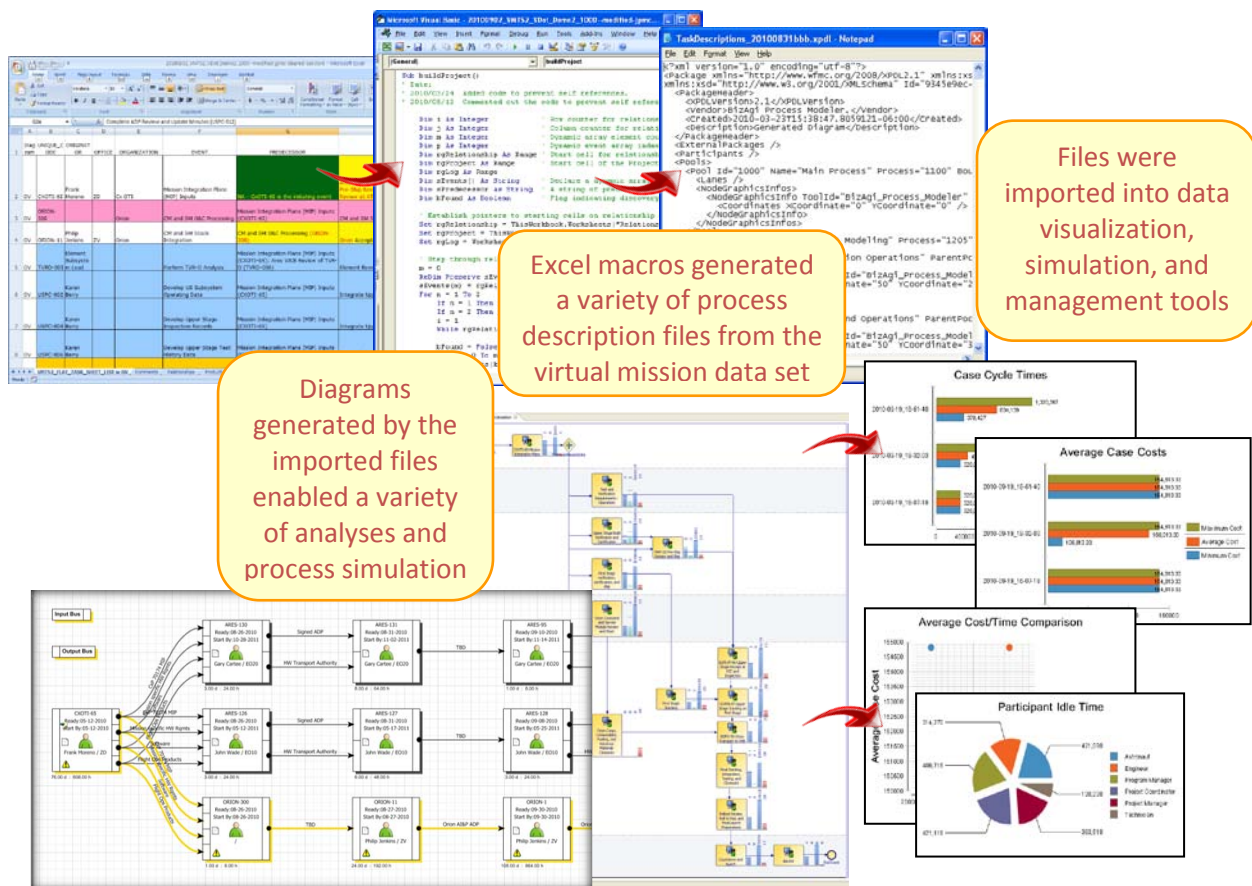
Files were imported into data visualization, simulation, and management tools

Excel macros generated a variety of process description files from the virtual mission data set

Diagrams generated by the imported files enabled a variety of analyses and process simulation

TaskDescriptions_20100831bbb.xpdl - Notepad

File Edit Format View Help

<?xml version="1.0" encoding="utf-8"?>
<Package xmlns="http://www.wfmc.org/2008/XPDL2.1" xmlns:xs
xmlns:xsd="http://www.w3.org/2001/XMLSchema" Id="9345e9ec-
<PackageHeader>
<XPDLVersion>2.1</XPDLVersion>
<Vendor>BizAgi Process Modeler.</Vendor>
<Created>2010-03-23T15:38:47.8059121-06:00</Created>
<Description>Generated Diagram</Description>
</PackageHeader>
<ExternalPackages />
<Participants />
<Pools>
<Pool Id="1000" Name="Main Process" Process="1100" Bou
<Lanes />
<NodeGraphicsInfos>
<NodeGraphicsInfo ToolId="BizAgi_Process_Modeler"
<Coordinates XCoordinate="0" YCoordinate="0" />
</NodeGraphicsInfo>
</NodeGraphicsInfos>

Sub buildProject()

Case Cycle Times

Average Case Costs

Maximum Cost
Average Cost
Minimum Cost

Average Cost/Time Comparison

Participant Idle Time

Astronaut
Engineer
Program Manager
Project Coordinator
Project Manager
Technician

Input Bus

Output Bus

ARES-130
ARES-131
ARES-95
ARES-126
ARES-127
ARES-128
ORION-300
ORION-11
ORION-1
CXOTI-65

Signed ADP
HW Transport Authority
TBD
Orion ADP